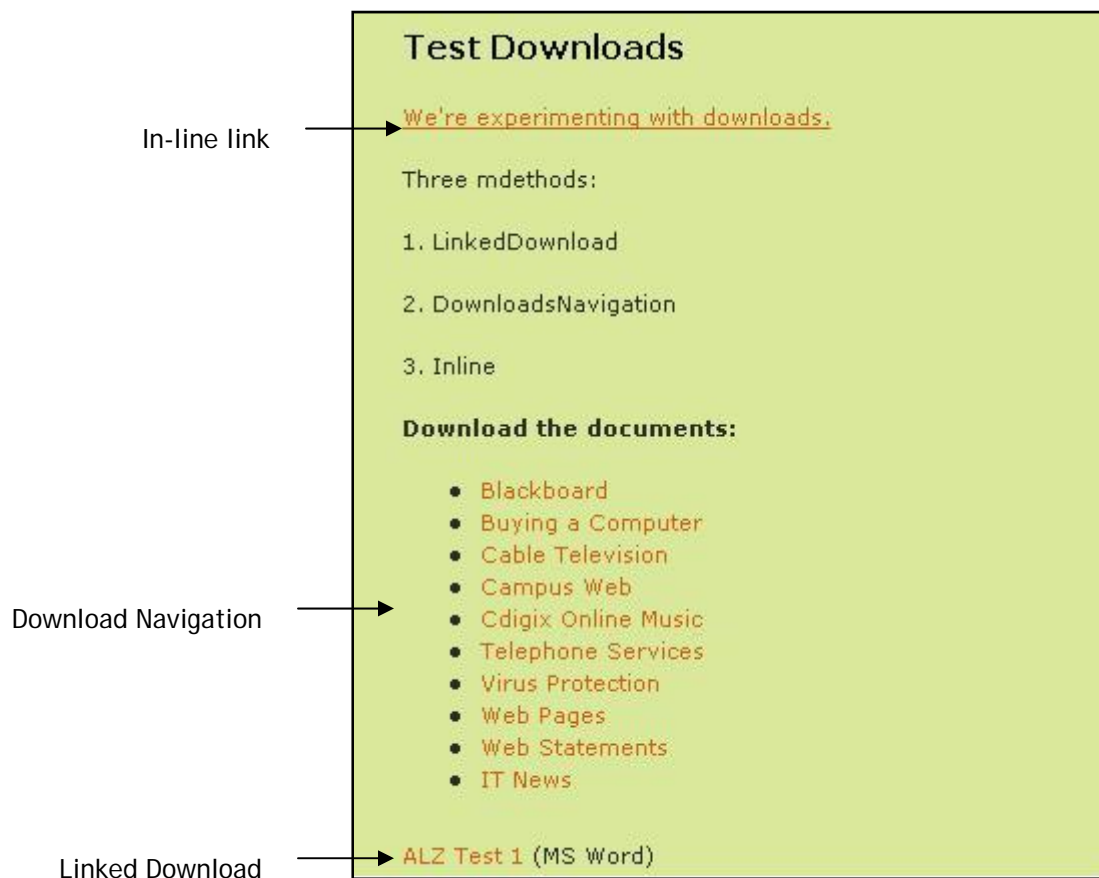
Test Downloads

In-line link

We're experimenting with downloads.

Three mdethods:

1. LinkedDownload

2. DownloadsNavigation

3. Inline

**Download the documents:**

Download Navigation

- Blackboard
- Buying a Computer
- Cable Television
- Campus Web
- Cdigix Online Music
- Telephone Services
- Virus Protection
- Web Pages
- Web Statements
- IT News

Linked Download

ALZ Test 1 (MS Word)